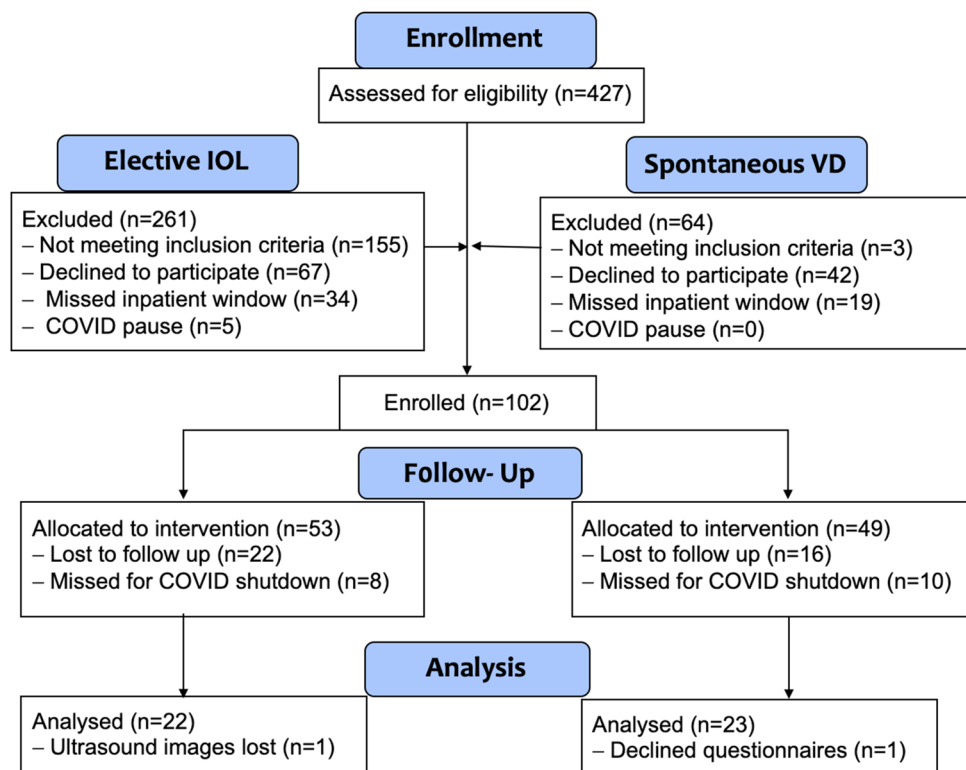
Enrollment

Assessed for eligibility (n=427)

Elective IOL

Spontaneous VD

Excluded (n=261)
– Not meeting inclusion criteria (n=155)
– Declined to participate (n=67)
– Missed inpatient window (n=34)
– COVID pause (n=5)

Excluded (n=64)
– Not meeting inclusion criteria (n=3)
– Declined to participate (n=42)
– Missed inpatient window (n=19)
– COVID pause (n=0)

Enrolled (n=102)

Follow- Up

Allocated to intervention (n=53)
– Lost to follow up (n=22)
– Missed for COVID shutdown (n=8)

Allocated to intervention (n=49)
– Lost to follow up (n=16)
– Missed for COVID shutdown (n=10)

Analysis

Analysed (n=22)
– Ultrasound images lost (n=1)

Analysed (n=23)
– Declined questionnaires (n=1)